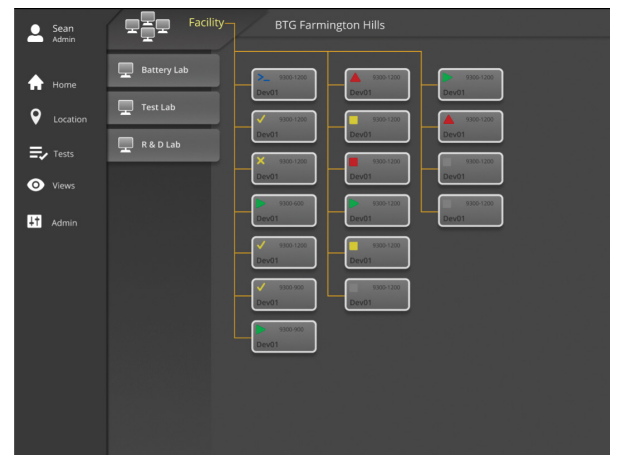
Sean
Admin

Home

Location

Tests

Views

Admin

Facility

BTG Farmington Hills

Battery Lab

Test Lab

R & D Lab

9300-1200
Dev01

9300-1200
Dev01

9300-1200
Dev01

9300-1200
Dev01

9300-1200
Dev01

9300-1200
Dev01

9300-1200
Dev01

9300-1200
Dev01

9300-1200
Dev01

9300-600
Dev01

9300-1200
Dev01

9300-1200
Dev01

9300-1200
Dev01

9300-1200
Dev01

9300-900
Dev01

9300-1200
Dev01

9300-600
Dev01